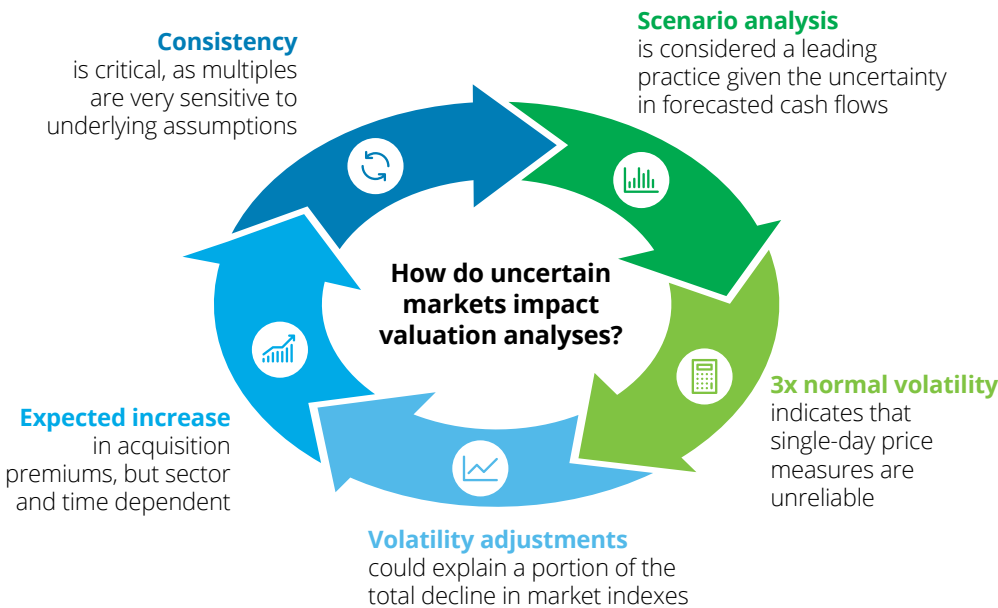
Consistency
is critical, as multiples are very sensitive to underlying assumptions

Scenario analysis
is considered a leading practice given the uncertainty in forecasted cash flows

How do uncertain markets impact valuation analyses?

3x normal volatility
indicates that single-day price measures are unreliable

Expected increase
in acquisition premiums, but sector and time dependent

Volatility adjustments
could explain a portion of the total decline in market indexes